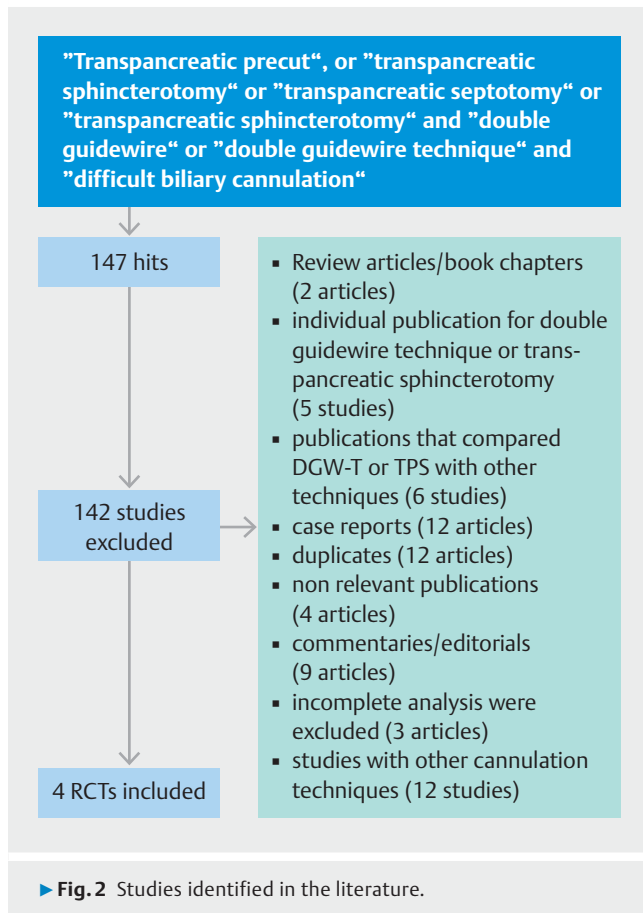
”Transpancreatic precut“, or ”transpancreatic sphincterotomy“ or ”transpancreatic septotomy“ or ”transpancreatic sphincterotomy“ and ”double guidewire“ or ”double guidewire technique“ and ”difficult biliary cannulation“

147 hits

142 studies excluded

4 RCTs included

- Review articles/book chapters (2 articles)
- individual publication for double guidewire technique or transpancreatic sphincterotomy (5 studies)
- publications that compared DGW-T or TPS with other techniques (6 studies)
- case reports (12 articles)
- duplicates (12 articles)
- non relevant publications (4 articles)
- commentaries/editorials (9 articles)
- incomplete analysis were excluded (3 articles)
- studies with other cannulation techniques (12 studies)

▶ Fig. 2 Studies identified in the literature.